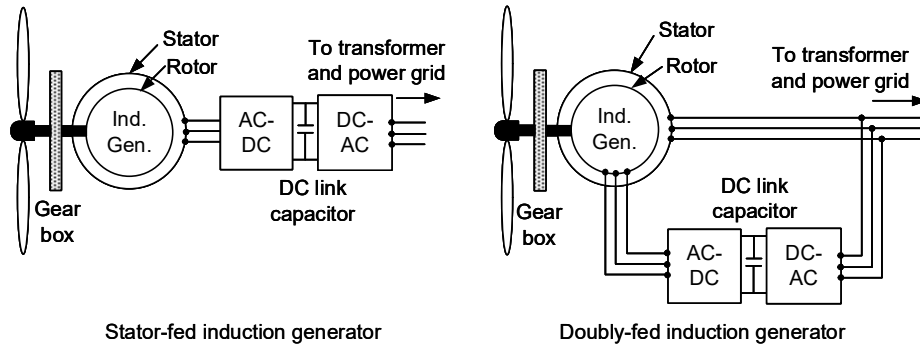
Stator
Rotor
To transformer and power grid
Ind. Gen.
AC-DC
DC-AC
DC link capacitor
Gear box

Stator-fed induction generator

Stator
Rotor
To transformer and power grid
Ind. Gen.
DC link capacitor
Gear box
AC-DC
DC-AC

Doubly-fed induction generator